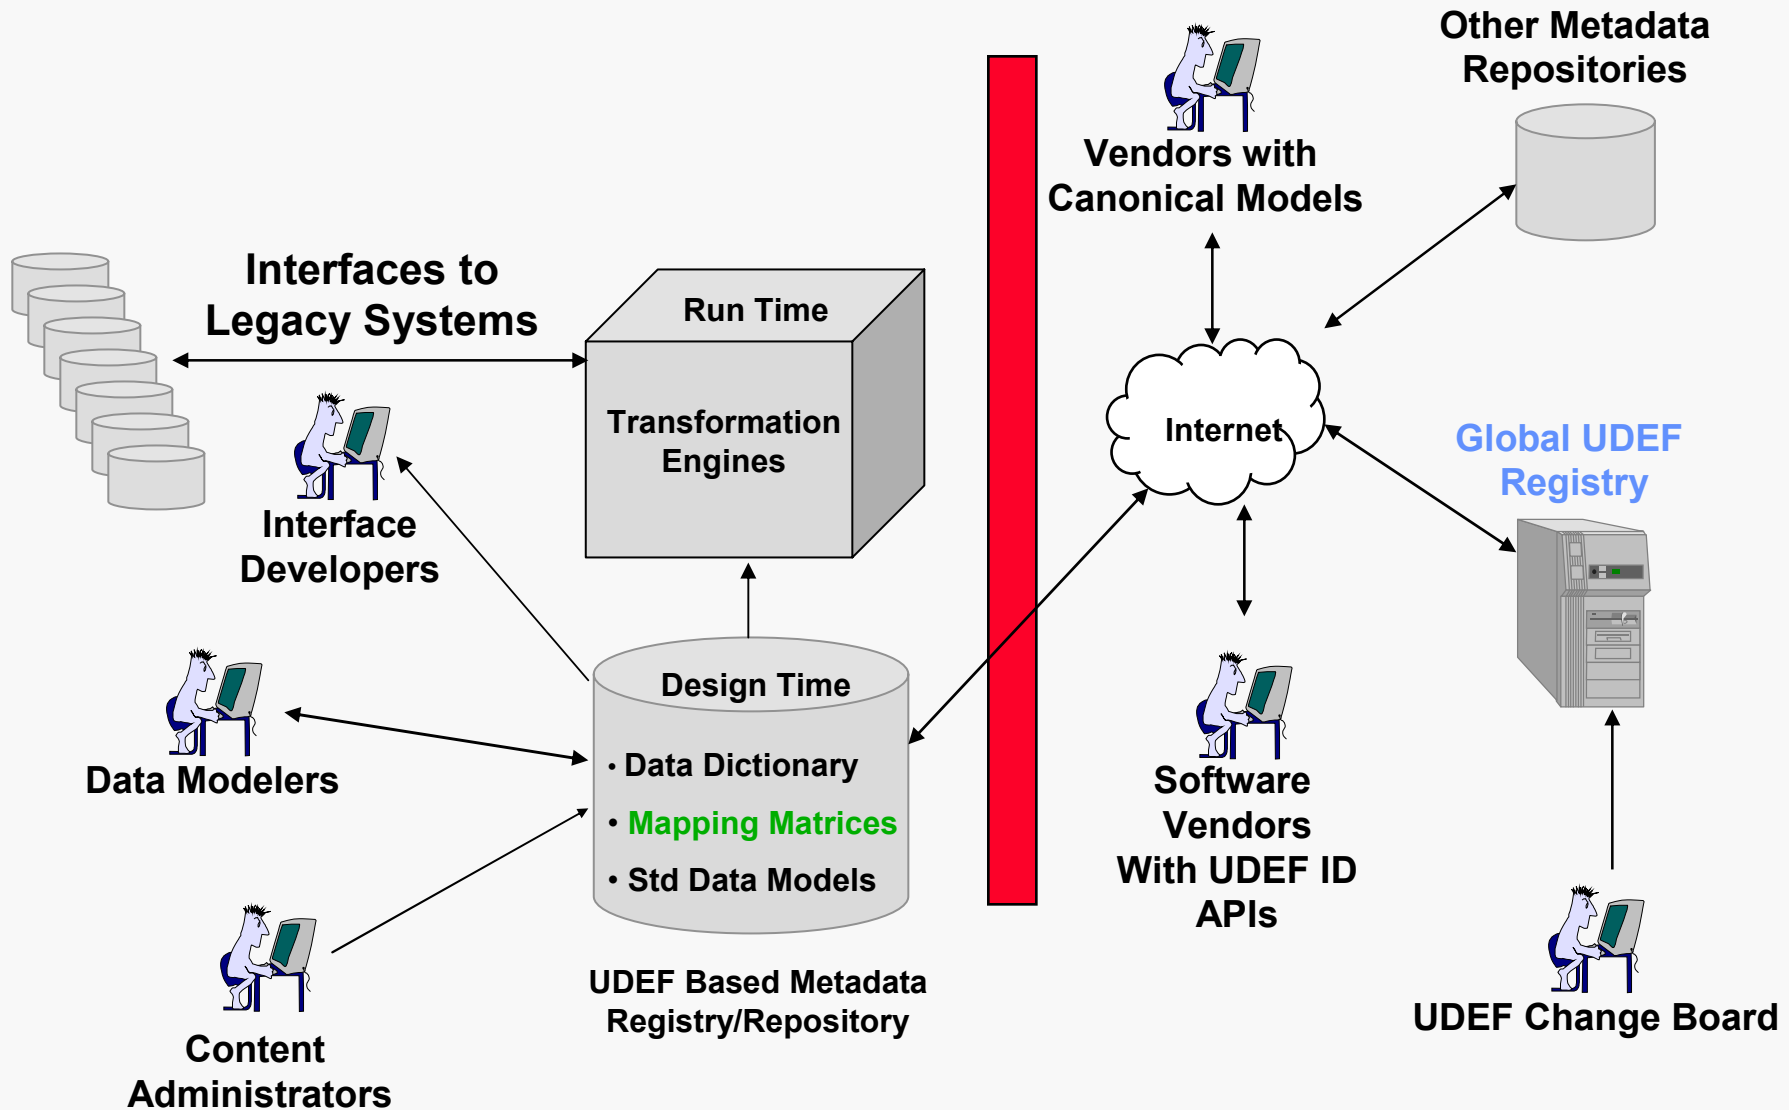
Other Metadata Repositories

Vendors with Canonical Models

Interfaces to Legacy Systems

Run Time

Transformation Engines

Internet

Global UDEF Registry

Interface Developers

Data Modelers

Design Time

• Data Dictionary

• Mapping Matrices

• Std Data Models

Software Vendors With UDEF ID APIs

UDEF Based Metadata Registry/Repository

Content Administrators

UDEF Change Board